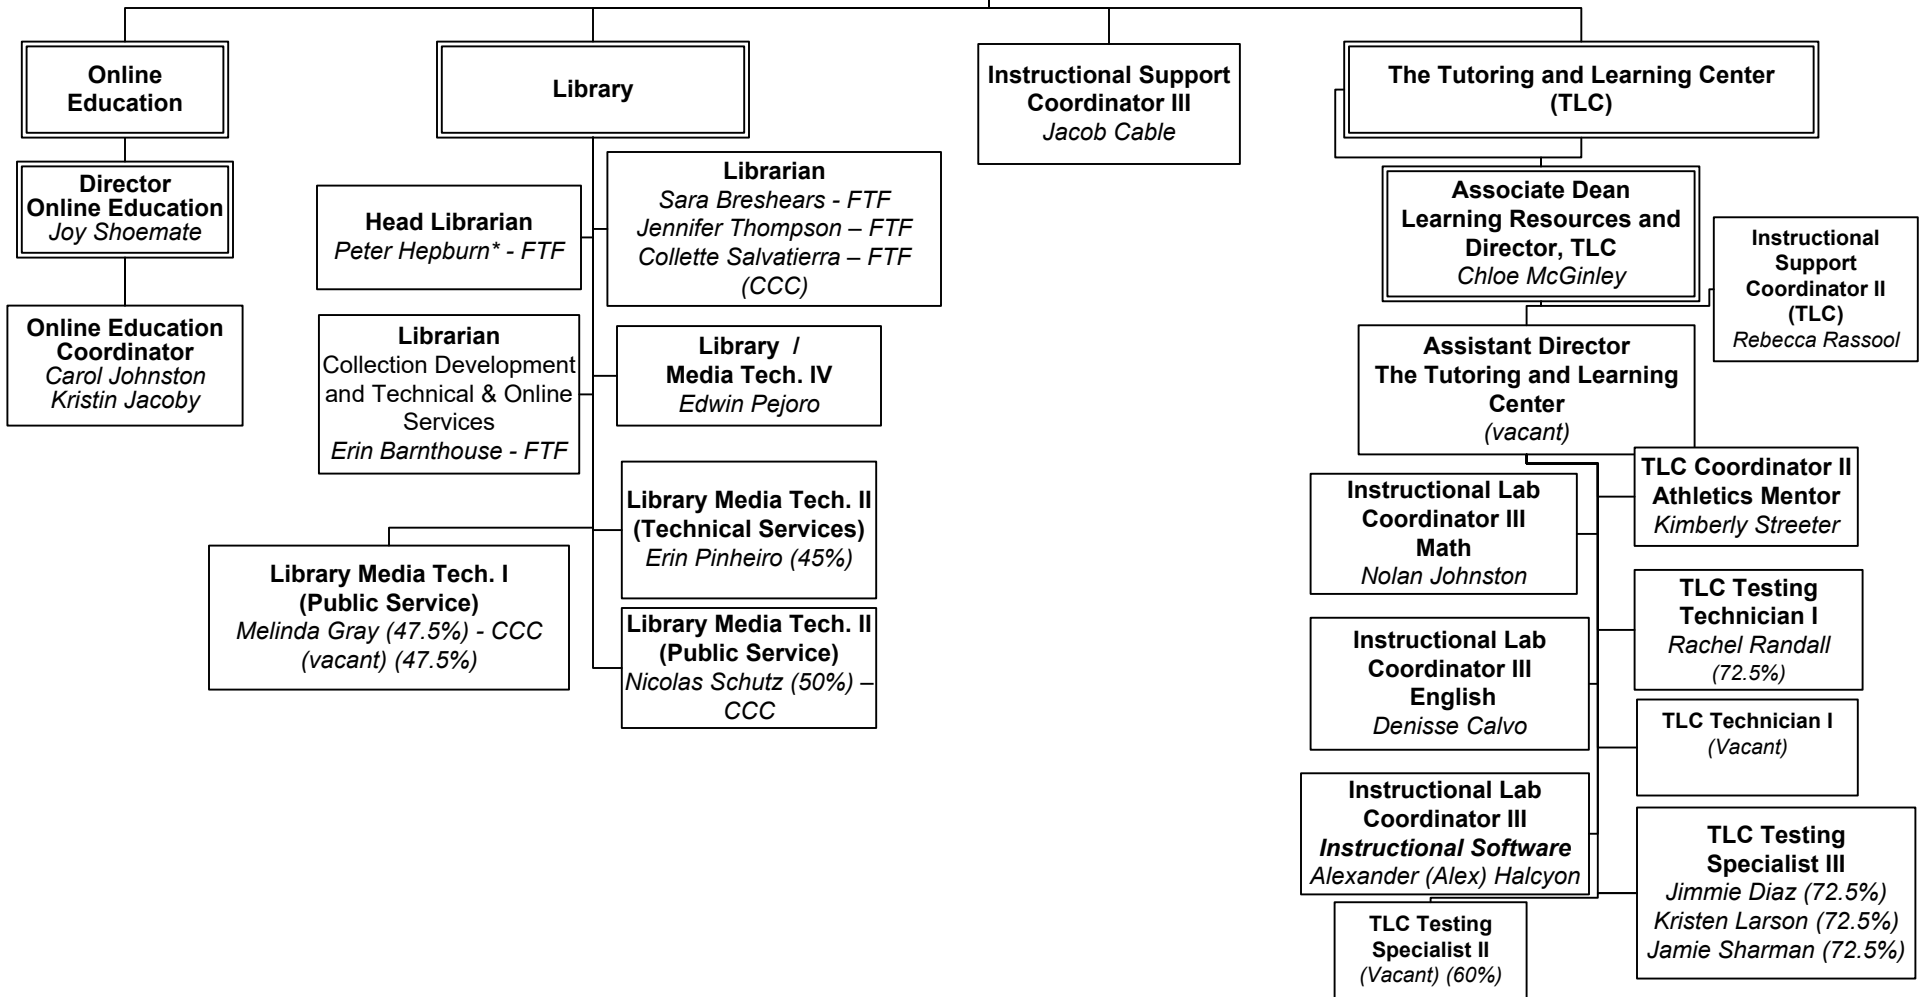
Online Education

Director
Online Education
Joy Shoemate

Online Education Coordinator
Carol Johnston
Kristin Jacoby

Library

Head Librarian
Peter Hepburn* - FTF

Librarian
Sara Breshears - FTF
Jennifer Thompson – FTF
Collette Salvatierra – FTF (CCC)

Librarian
Collection Development and Technical & Online Services
Erin Barnthouse - FTF

Library / Media Tech. IV
Edwin Pejoro

Library Media Tech. II
(Technical Services)
Erin Pinheiro (45%)

Library Media Tech. I
(Public Service)
Melinda Gray (47.5%) - CCC
(vacant) (47.5%)

Library Media Tech. II
(Public Service)
Nicolas Schutz (50%) – CCC

Instructional Support Coordinator III
Jacob Cable

The Tutoring and Learning Center (TLC)

Associate Dean
Learning Resources and Director, TLC
Chloe McGinley

Instructional Support Coordinator II (TLC)
Rebecca Rassool

Assistant Director
The Tutoring and Learning Center
(vacant)

TLC Coordinator II
Athletics Mentor
Kimberly Streeter

Instructional Lab Coordinator III
Math
Nolan Johnston

TLC Testing Technician I
Rachel Randall
(72.5%)

Instructional Lab Coordinator III
English
Denisse Calvo

TLC Technician I
(Vacant)

Instructional Lab Coordinator III
Instructional Software
Alexander (Alex) Halcyon

TLC Testing Specialist III
Jimmie Diaz (72.5%)
Kristen Larson (72.5%)
Jamie Sharman (72.5%)

TLC Testing Specialist II
(Vacant) (60%)